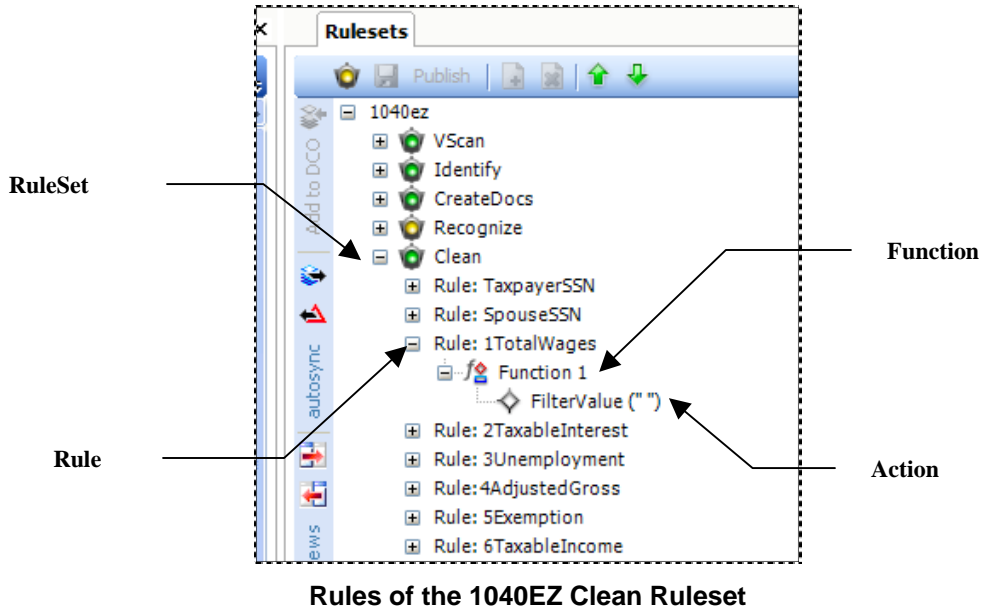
Rulesets

Publish

Add to DCO

autosync

ews

1040ez
VScan
Identify
CreateDocs
Recognize
Clean
Rule: TaxpayerSSN
Rule: SpouseSSN
Rule: 1TotalWages
Function 1
FilterValue (" ")
Rule: 2TaxableInterest
Rule: 3Unemployment
Rule:4AdjustedGross
Rule: 5Exemption
Rule: 6TaxableIncome

RuleSet

Function

Rule

Action

Rules of the 1040EZ Clean Ruleset